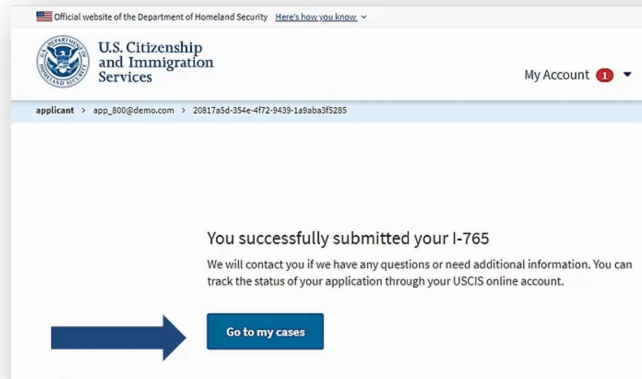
Official website of the Department of Homeland Security Here's how you know

U.S. DEPARTMENT OF HOMELAND SECURITY

U.S. Citizenship and Immigration Services

My Account 1

applicant > app_800@demo.com > 20817a5d-354e-4f72-9439-1a9aba3f5285

You successfully submitted your I-765

We will contact you if we have any questions or need additional information. You can track the status of your application through your USCIS online account.

Go to my cases